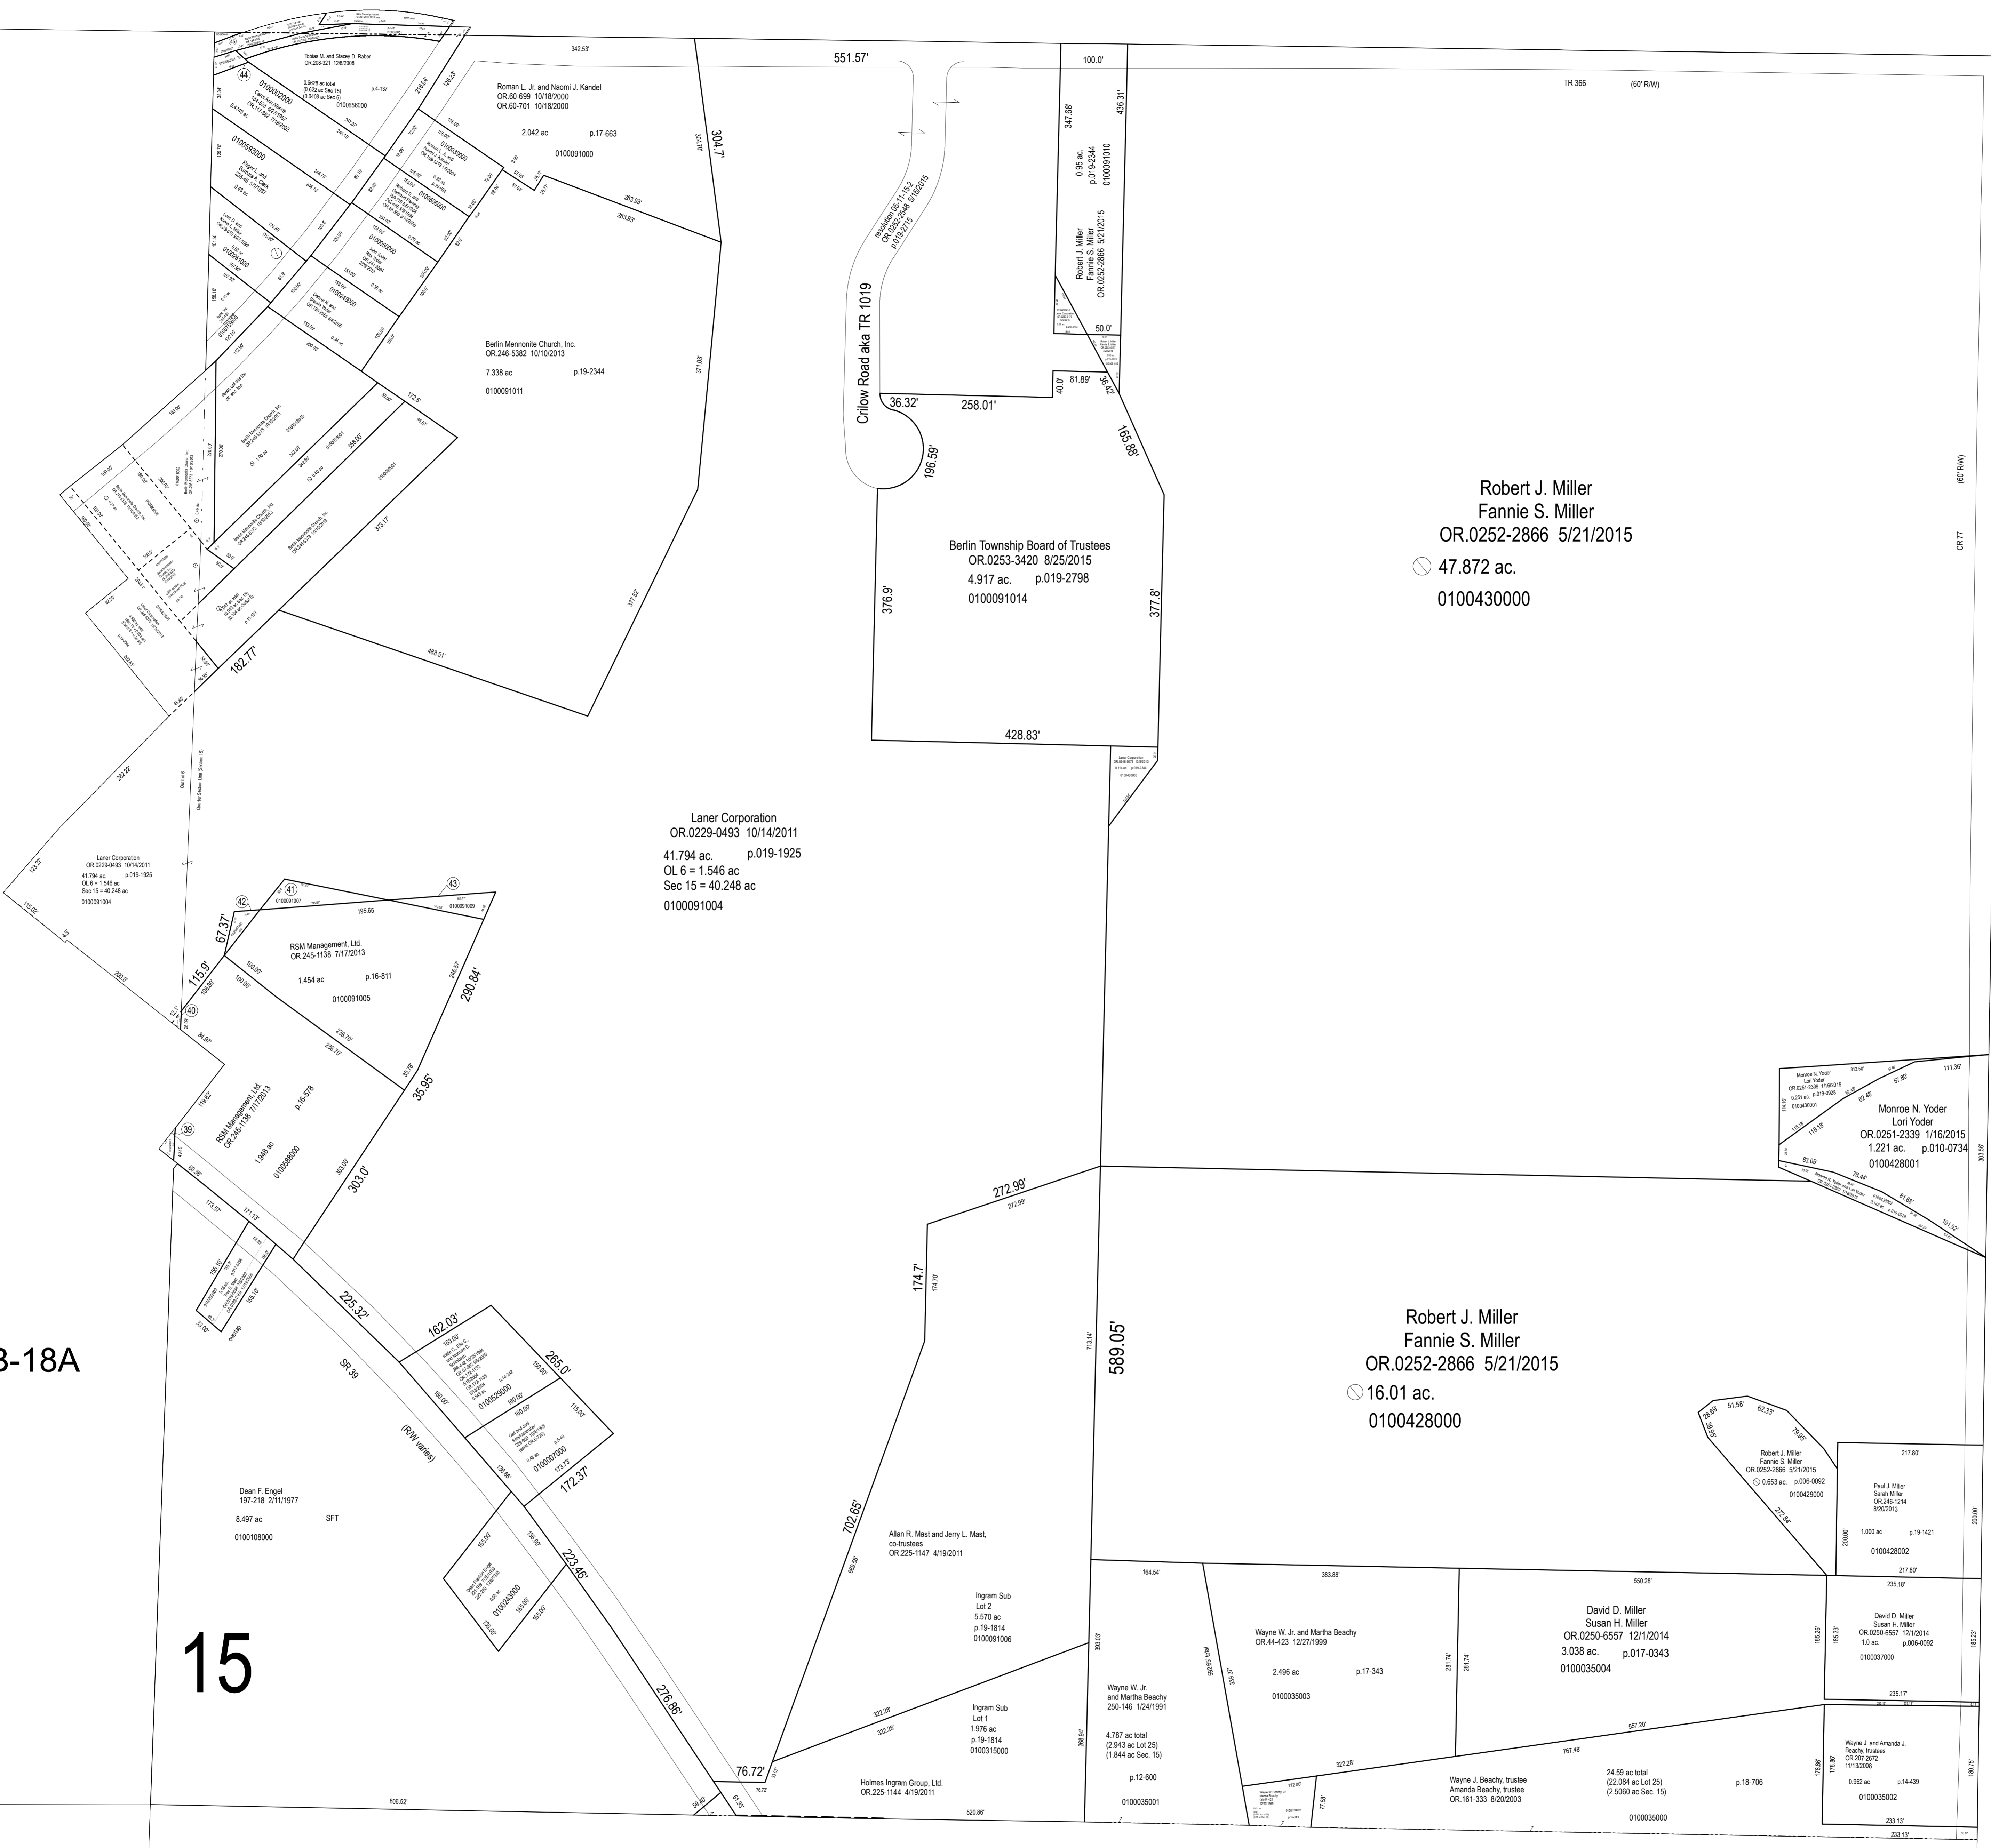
Tobias M. and Stacey D. Raber
OR.208-321 12/8/2008

342.53'

551.57'

100.0'

TR 366 (60' R/W)

44

0100002000

0.6628 ac total
(0.622 ac Sec 15)
(0.0408 ac Sec 6)
0100656000

p.4-137

Roman L. Jr. and Naomi J. Kandel
OR.60-699 10/18/2000
OR.60-701 10/18/2000

2.042 ac p.17-663

0100091000

304.7'

347.68'

436.31'

0.95 ac.
p.019-2344
0100091010

Robert J. Miller
Fannie S. Miller
OR.0252-2866 5/21/2015

resolution 05-11-15-2
OR.0252-2546 5/15/2015
p.019-2715

Crilow Road aka TR 1019

283.93'

283.93'

50.0'

81.89'

40.0'

36.32'

258.01'

165.86'

196.59'

Berlin Mennonite Church, Inc.
OR.246-5382 10/10/2013

7.338 ac p.19-2344

0100091011

371.03'

172.5'

373.1'

Robert J. Miller
Fannie S. Miller
OR.0252-2866 5/21/2015
47.872 ac.
0100430000

(60' R/W)

CR 77

Berlin Township Board of Trustees
OR.0253-3420 8/25/2015
4.917 ac. p.019-2798
0100091014

376.9'

377.8'

371.52'

182.77'

488.51'

428.83'

Laner Corporation
OR.0229-0493 10/14/2011
41.794 ac. p.019-1925
OL 6 = 1.546 ac
Sec 15 = 40.248 ac
0100091004

Laner Corporation
OR.0229-0493 10/14/2011
41.794 ac. p.019-1925
OL 6 = 1.546 ac
Sec 15 = 40.248 ac
0100091004

262.22'

123.27'

115.52'

200.0'

41

42

43

0100091007

0100091009

195.65

67.37'

RSM Management, Ltd.
OR.245-1138 7/17/2013

1.454 ac p.16-811

0100091005

290.84'

115.9'

40

100.00'

226.70'

35.95'

39

RSM Management, Ltd.
OR.245-1138 7/17/2013
p.16-578
1.948 ac
0100588000

303.0'

272.99'

174.7'

589.05'

Monroe N. Yoder
Lori Yoder
OR.0251-2339 1/16/2015
0.251 ac. p.019-0926
0100430001

111.36'

Monroe N. Yoder
Lori Yoder
OR.0251-2339 1/16/2015
1.221 ac. p.010-0734
0100428001

303.56'

225.32'

162.03'

265.0'

0100529000

0100007000

172.37'

SR 39

(R/W varies)

8-18A

Robert J. Miller
Fannie S. Miller
OR.0252-2866 5/21/2015
16.01 ac.
0100428000

Robert J. Miller
Fannie S. Miller
OR.0252-2866 5/21/2015
0.653 ac. p.006-0092
0100429000

51.58'

62.33'

217.80'

Paul J. Miller
Sarah Miller
OR.246-1214
8/20/2013

1.000 ac p.19-1421

0100428002

200.00'

Dean F. Engel
197-218 2/11/1977

8.497 ac SFT

0100108000

702.65'

Allan R. Mast and Jerry L. Mast,
co-trustees
OR.225-1147 4/19/2011

223.46'

0100243000

Ingram Sub
Lot 2
5.570 ac
p.19-1814
0100091006

164.54'

383.88'

550.28'

Wayne W. Jr. and Martha Beachy
OR.44-423 12/27/1999

2.496 ac p.17-343

0100035003

David D. Miller
Susan H. Miller
OR.0250-6557 12/1/2014
3.038 ac. p.017-0343
0100035004

David D. Miller
Susan H. Miller
OR.0250-6557 12/1/2014
1.0 ac. p.006-0092
0100037000

235.18'

185.23'

15

276.86'

322.28'

Ingram Sub
Lot 1
1.976 ac
p.19-1814
0100315000

Wayne W. Jr.
and Martha Beachy
250-146 1/24/1991

4.787 ac total
(2.943 ac Lot 25)
(1.844 ac Sec. 15)

p.12-600

0100035001

557.20'

767.48'

Wayne J. Beachy, trustee
Amanda Beachy, trustee
OR.161-333 8/20/2003

24.59 ac total
(22.084 ac Lot 25)
(2.5060 ac Sec. 15)

p.18-706

0100035000

Wayne J. and Amanda J.
Beachy, trustees
OR.207-2672
11/13/2008

0.962 ac p.14-439

0100035002

233.13'

180.75'

76.72'

Holmes Ingram Group, Ltd.
OR.225-1144 4/19/2011

806.52'

520.86'